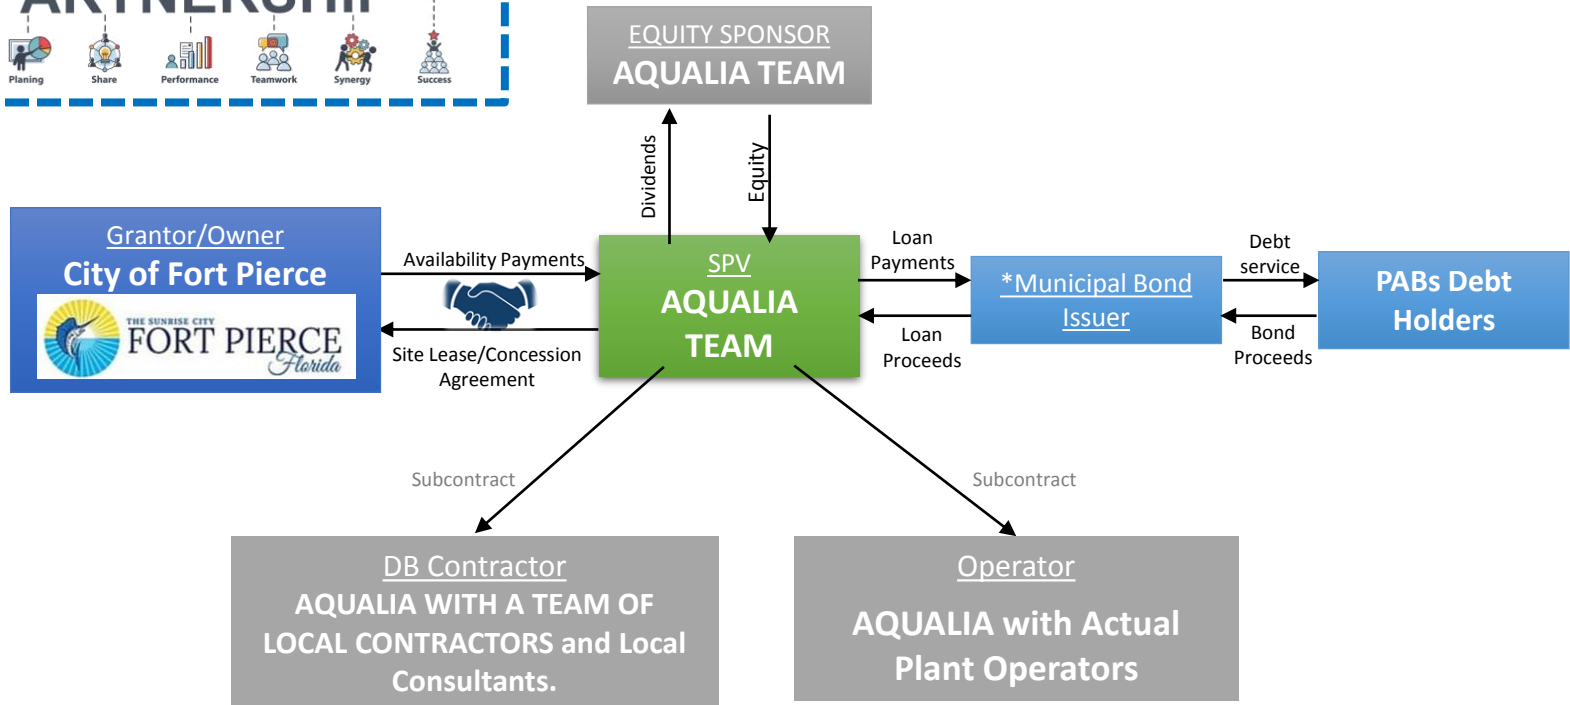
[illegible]

Planing Share Performance Teamwork Synergy Success

EQUITY SPONSOR
AQUALIA TEAM

Dividends

Equity

Grantor/Owner
City of Fort Pierce

THE SUNRISE CITY
FORT PIERCE
Florida

Availability Payments

Site Lease/Concession Agreement

SPV
AQUALIA TEAM

Loan Payments

Loan Proceeds

*Municipal Bond Issuer

Debt service

Bond Proceeds

PABs Debt Holders

Subcontract

Subcontract

DB Contractor
AQUALIA WITH A TEAM OF LOCAL CONTRACTORS and Local Consultants.

Operator
AQUALIA with Actual Plant Operators